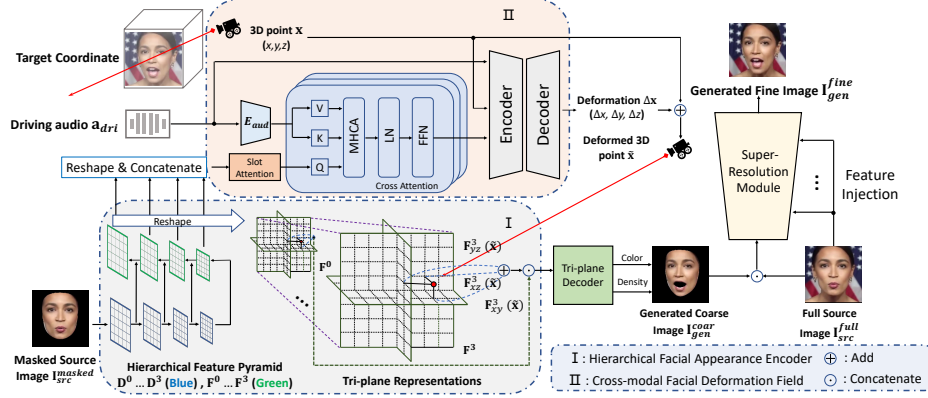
Target Coordinate

3D point $\mathbf{x}$
$(x, y, z)$

Ⅱ

Driving audio $\mathbf{a}_{dri}$

$E_{aud}$

V
K
Q

MHCA
LN
FFN

Cross Attention

Encoder
Decoder

Deformation $\Delta\mathbf{x}$
$(\Delta x, \Delta y, \Delta z)$

Deformed 3D point $\tilde{\mathbf{x}}$

Generated Fine Image $\mathbf{I}_{gen}^{fine}$

Super-Resolution Module

Feature Injection

Reshape & Concatenate

Slot Attention

Reshape

Ⅰ

$\mathbf{F}^0$

$\mathbf{F}_{yz}^3(\tilde{\mathbf{x}})$
$\mathbf{F}_{xz}^3(\tilde{\mathbf{x}})$
$\mathbf{F}_{xy}^3(\tilde{\mathbf{x}})$

$\mathbf{F}^3$

Tri-plane Decoder

Color
Density

Generated Coarse Image $\mathbf{I}_{gen}^{coar}$

Full Source Image $\mathbf{I}_{src}^{full}$

Masked Source Image $\mathbf{I}_{src}^{masked}$

Hierarchical Feature Pyramid
$\mathbf{D}^0 \ldots \mathbf{D}^3$ (Blue) , $\mathbf{F}^0 \ldots \mathbf{F}^3$ (Green)

Tri-plane Representations

Ⅰ : Hierarchical Facial Appearance Encoder ⊕ : Add
Ⅱ : Cross-modal Facial Deformation Field ⊙ : Concatenate